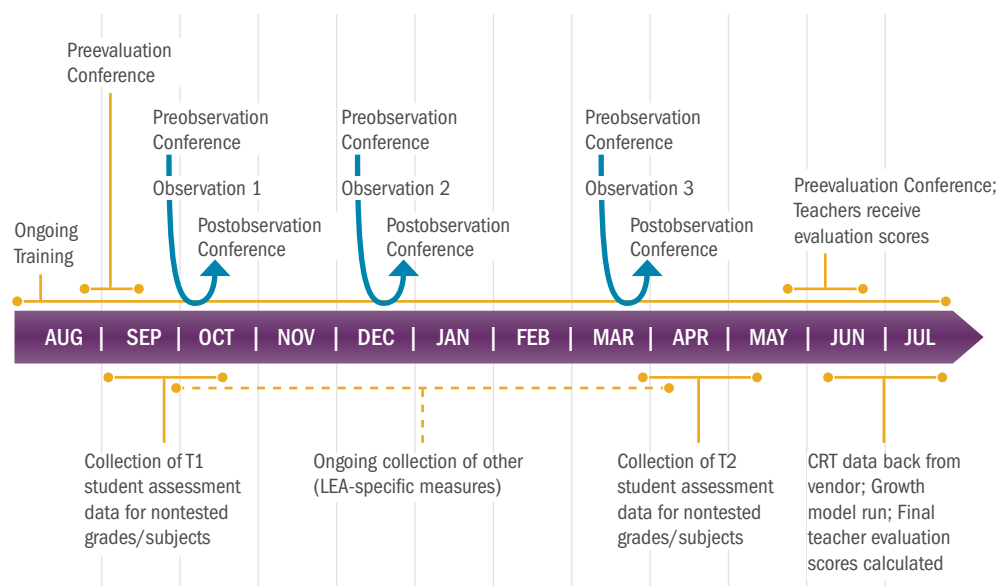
Preevaluation Conference

Preobservation Conference

Observation 1

Postobservation Conference

Preobservation Conference

Observation 2

Postobservation Conference

Preobservation Conference

Observation 3

Postobservation Conference

Preevaluation Conference; Teachers receive evaluation scores

Ongoing Training

AUG | SEP | OCT | NOV | DEC | JAN | FEB | MAR | APR | MAY | JUN | JUL

Collection of T1 student assessment data for nontested grades/subjects

Ongoing collection of other (LEA-specific measures)

Collection of T2 student assessment data for nontested grades/subjects

CRT data back from vendor; Growth model run; Final teacher evaluation scores calculated